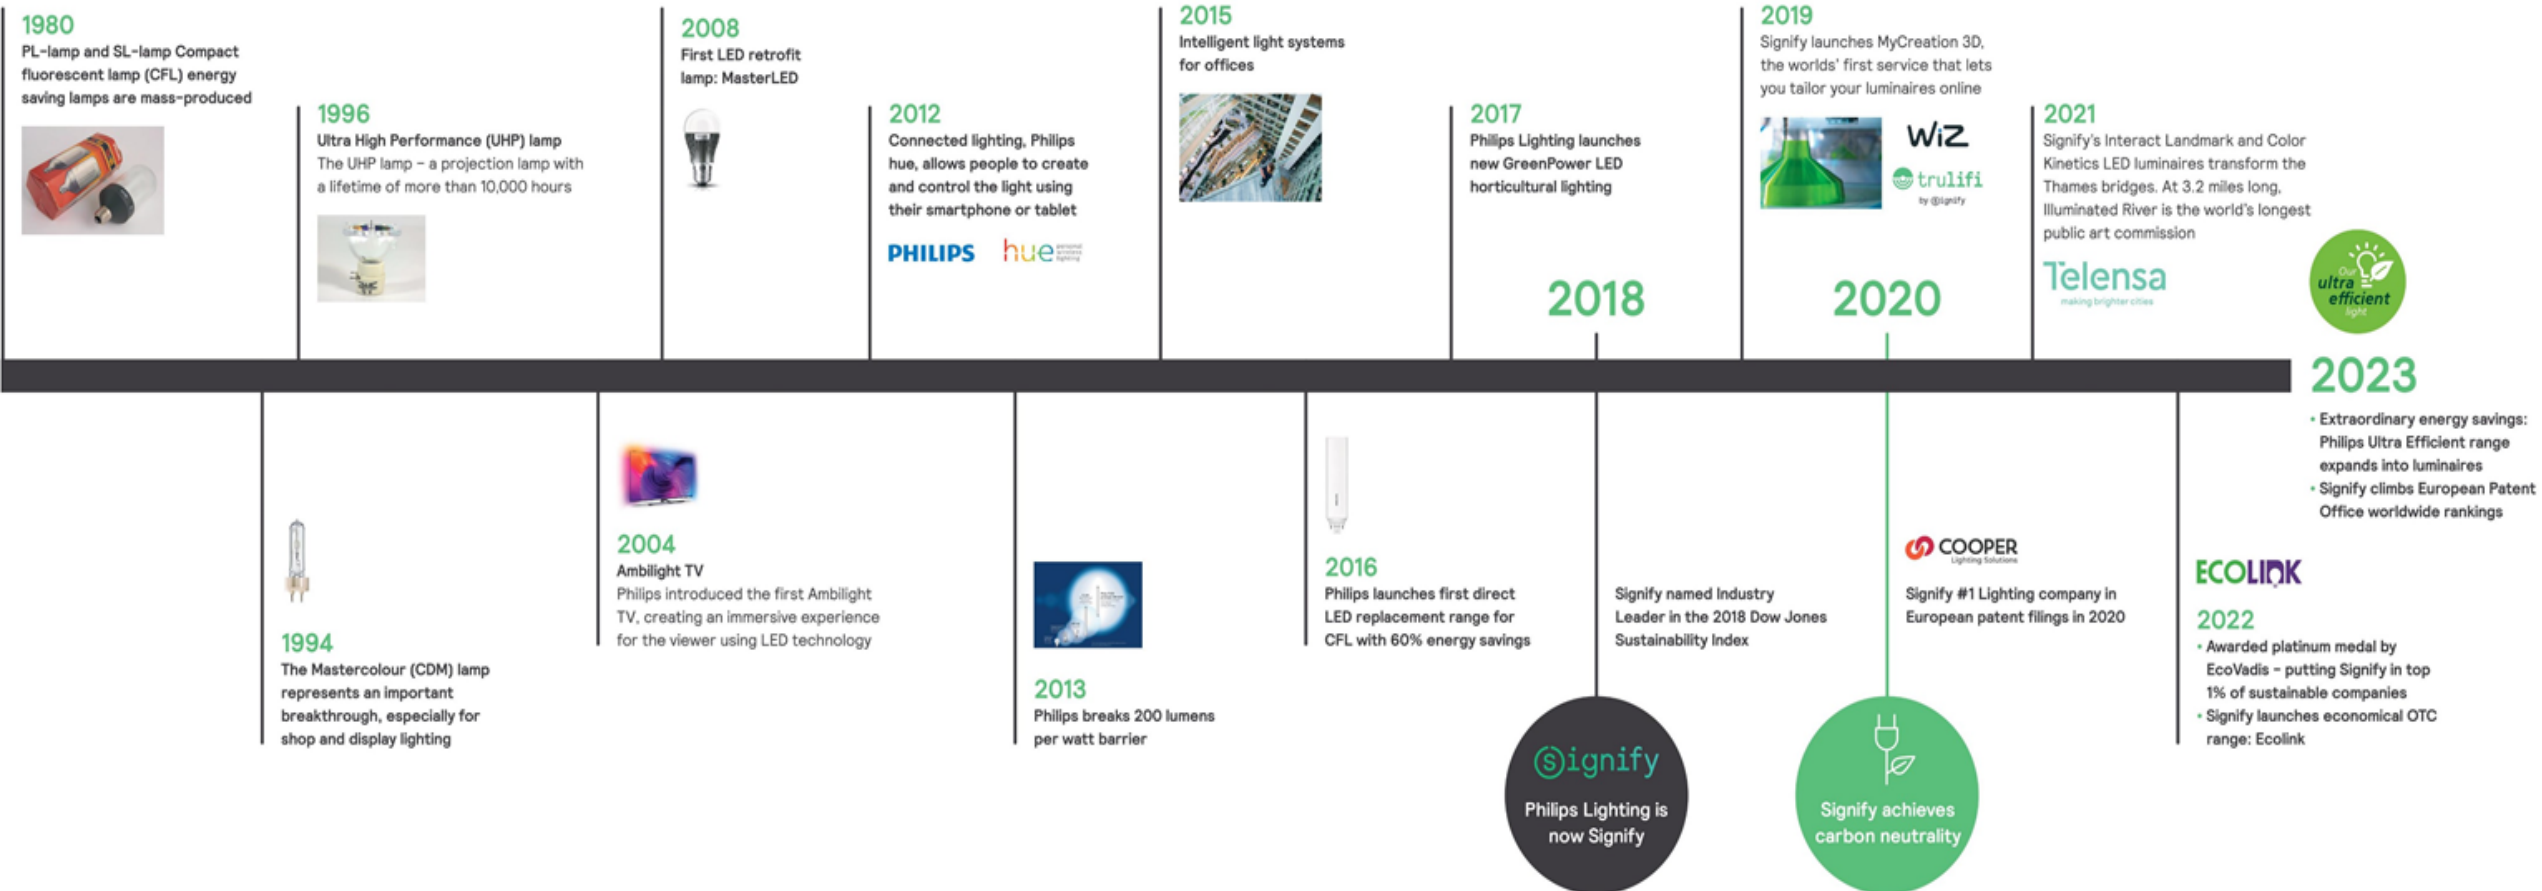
1980
PL-lamp and SL-lamp Compact fluorescent lamp (CFL) energy saving lamps are mass-produced

1996
Ultra High Performance (UHP) lamp
The UHP lamp – a projection lamp with a lifetime of more than 10,000 hours

2008
First LED retrofit lamp: MasterLED

2012
Connected lighting, Philips hue, allows people to create and control the light using their smartphone or tablet

PHILIPS hue

2015
Intelligent light systems for offices

2017
Philips Lighting launches new GreenPower LED horticultural lighting

2018

2019
Signify launches MyCreation 3D, the worlds' first service that lets you tailor your luminaires online

WiZ
trulifi
by Signify

2020

2021
Signify's Interact Landmark and Color Kinetics LED luminaires transform the Thames bridges. At 3.2 miles long, Illuminated River is the world's longest public art commission

Telensa
making brighter cities

Our ultra efficient light

2023
• Extraordinary energy savings: Philips Ultra Efficient range expands into luminaires
• Signify climbs European Patent Office worldwide rankings

1994
The Mastercolour (CDM) lamp represents an important breakthrough, especially for shop and display lighting

2004
Ambilight TV
Philips introduced the first Ambilight TV, creating an immersive experience for the viewer using LED technology

2013
Philips breaks 200 lumens per watt barrier

2016
Philips launches first direct LED replacement range for CFL with 60% energy savings

Signify named Industry Leader in the 2018 Dow Jones Sustainability Index

Signify
Philips Lighting is now Signify

COOPER
Lighting Solutions

Signify #1 Lighting company in European patent filings in 2020

Signify achieves carbon neutrality

ECOLINK

2022
• Awarded platinum medal by EcoVadis – putting Signify in top 1% of sustainable companies
• Signify launches economical OTC range: Ecolink